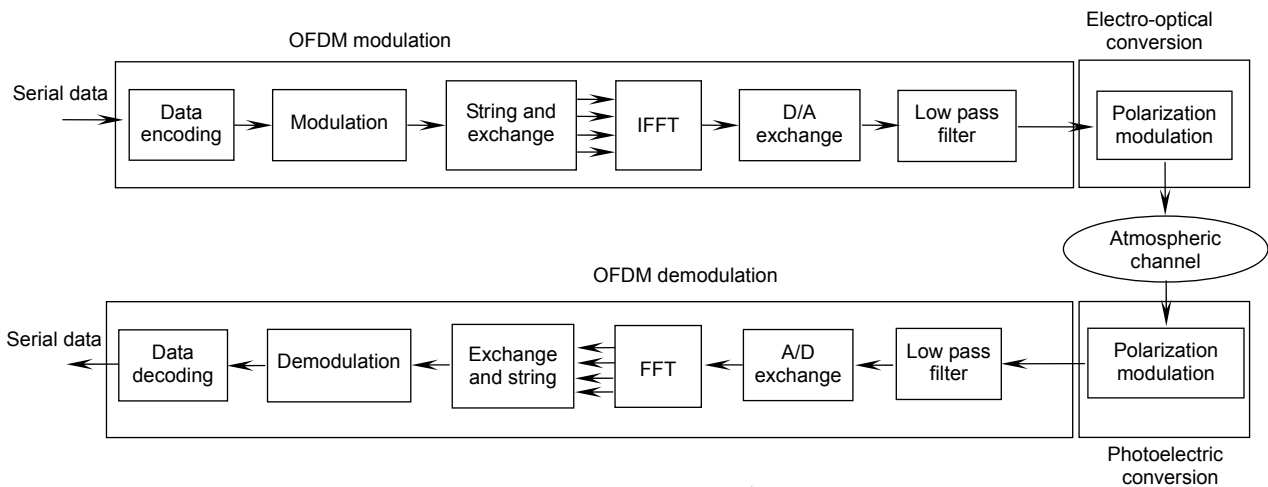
OFDM modulation

Electro-optical conversion

Serial data

Data encoding

Modulation

String and exchange

IFFT

D/A exchange

Low pass filter

Polarization modulation

Atmospheric channel

OFDM demodulation

Serial data

Data decoding

Demodulation

Exchange and string

FFT

A/D exchange

Low pass filter

Polarization modulation

Photoelectric conversion